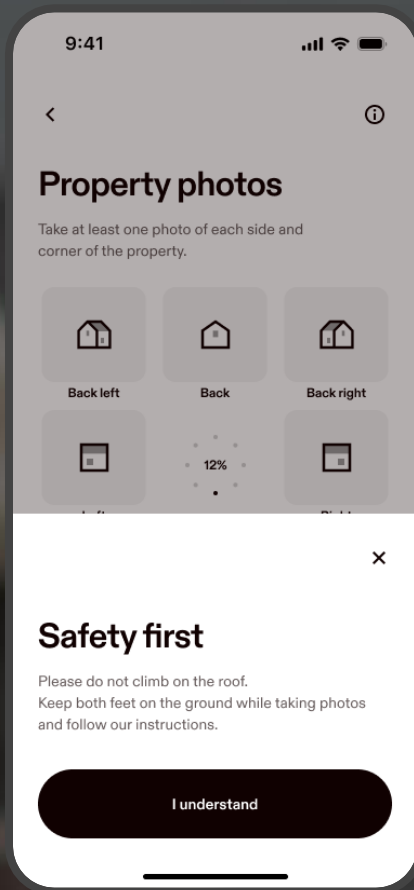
9:41

Property photos

Take at least one photo of each side and corner of the property.

Back left

Back

Back right

12%

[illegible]

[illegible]

×

Safety first

Please do not climb on the roof.
Keep both feet on the ground while taking photos and follow our instructions.

I understand